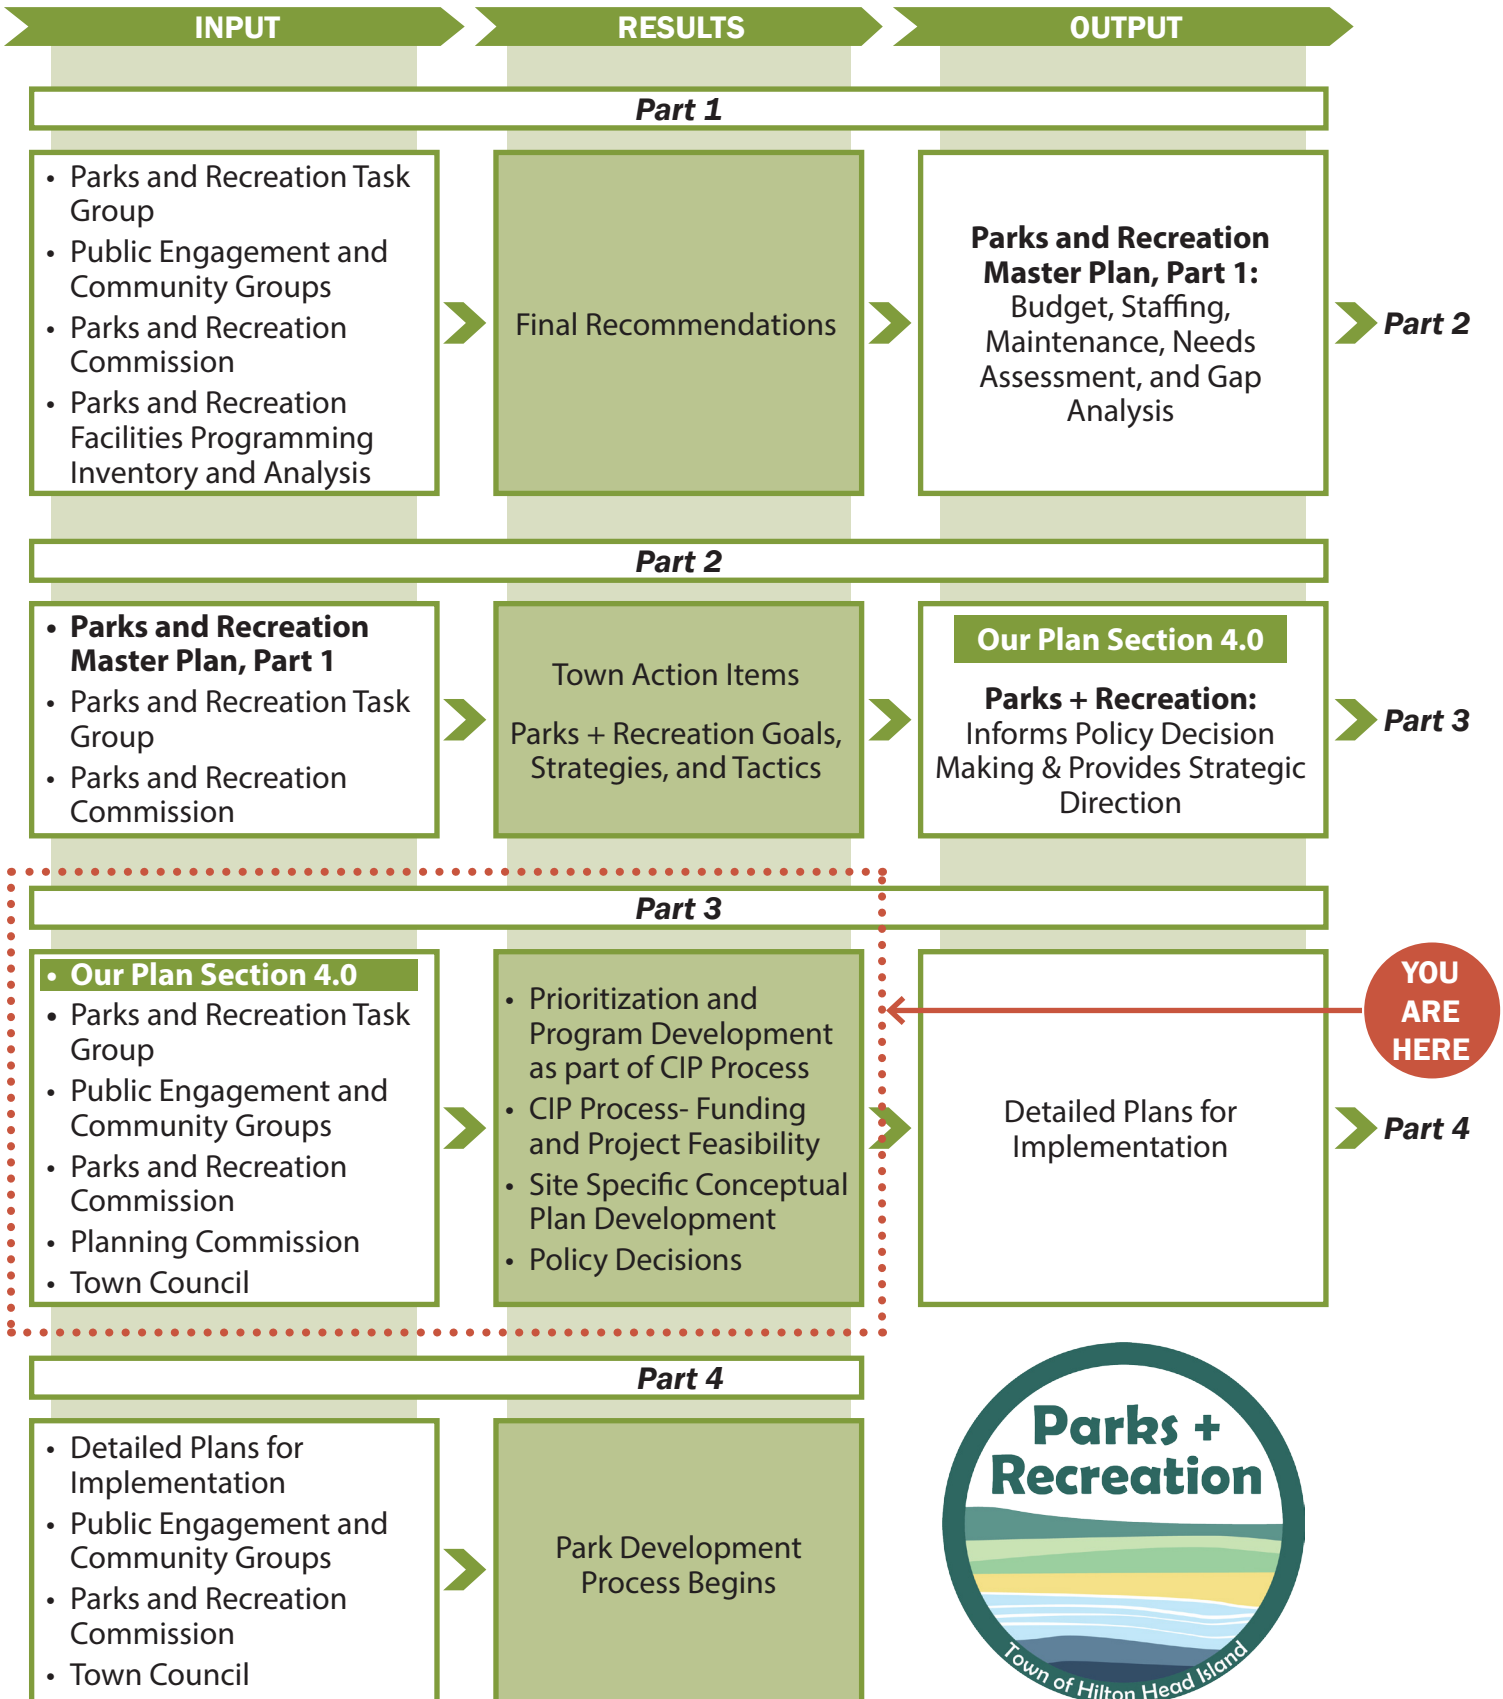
INPUT
RESULTS
OUTPUT

Part 1

- Parks and Recreation Task Group
- Public Engagement and Community Groups
- Parks and Recreation Commission
- Parks and Recreation Facilities Programming Inventory and Analysis

Final Recommendations

**Parks and Recreation Master Plan, Part 1:** Budget, Staffing, Maintenance, Needs Assessment, and Gap Analysis

Part 2

Part 2

- **Parks and Recreation Master Plan, Part 1**
- Parks and Recreation Task Group
- Parks and Recreation Commission

Town Action Items

Parks + Recreation Goals, Strategies, and Tactics

Our Plan Section 4.0

**Parks + Recreation:** Informs Policy Decision Making & Provides Strategic Direction

Part 3

Part 3

- Our Plan Section 4.0
- Parks and Recreation Task Group
- Public Engagement and Community Groups
- Parks and Recreation Commission
- Planning Commission
- Town Council

- Prioritization and Program Development as part of CIP Process
- CIP Process- Funding and Project Feasibility
- Site Specific Conceptual Plan Development
- Policy Decisions

YOU ARE HERE

Detailed Plans for Implementation

Part 4

Part 4

- Detailed Plans for Implementation
- Public Engagement and Community Groups
- Parks and Recreation Commission
- Town Council

Park Development Process Begins

Parks + Recreation
Town of Hilton Head Island